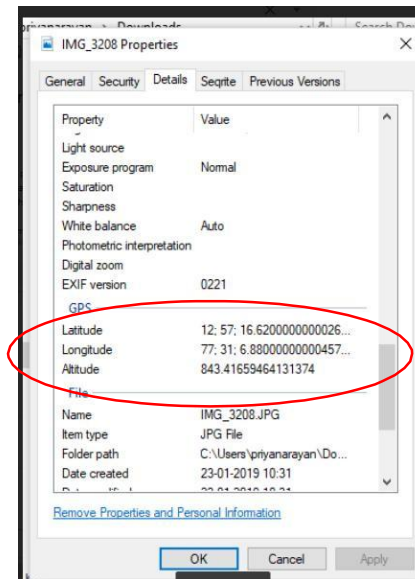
priyanarayan > Downloads

Search Dow

IMG_3208 Properties

General | Security | Details | Seqrite | Previous Versions

| Property | Value |
|---|---|
| Light source | |
| Exposure program | Normal |
| Saturation | |
| Sharpness | |
| White balance | Auto |
| Photometric interpretation | |
| Digital zoom | |
| EXIF version | 0221 |
| GPS | |
| Latitude | 12; 57; 16.6200000000026... |
| Longitude | 77; 31; 6.88000000000457... |
| Altitude | 843.41659464131374 |
| File | |
| Name | IMG_3208.JPG |
| Item type | JPG File |
| Folder path | C:\Users\priyanarayan\Do... |
| Date created | 23-01-2019 10:31 |
| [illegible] | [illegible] |

Remove Properties and Personal Information

OK | Cancel | Apply